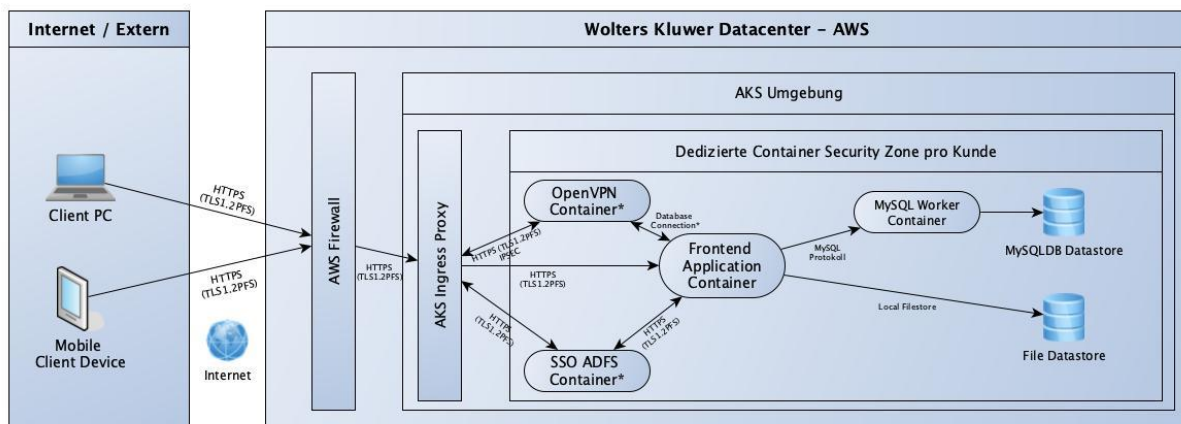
Internet / Extern

Wolters Kluwer Datacenter - AWS

AKS Umgebung

Dedizierte Container Security Zone pro Kunde

Client PC

HTTPS (TLS1.2PFS)

Mobile Client Device

HTTPS (TLS1.2PFS)

Internet

AWS Firewall

HTTPS (TLS1.2PFS)

AKS Ingress Proxy

HTTPS (TLS1.2PFS) IPSEC

HTTPS (TLS1.2PFS)

HTTPS (TLS1.2PFS)

OpenVPN Container*

Database Connection*

Frontend Application Container

HTTPS (TLS1.2PFS)

SSO ADFS Container*

MySQL Protokoll

MySQL Worker Container

MySQLDB Datastore

Local Filestore

File Datastore